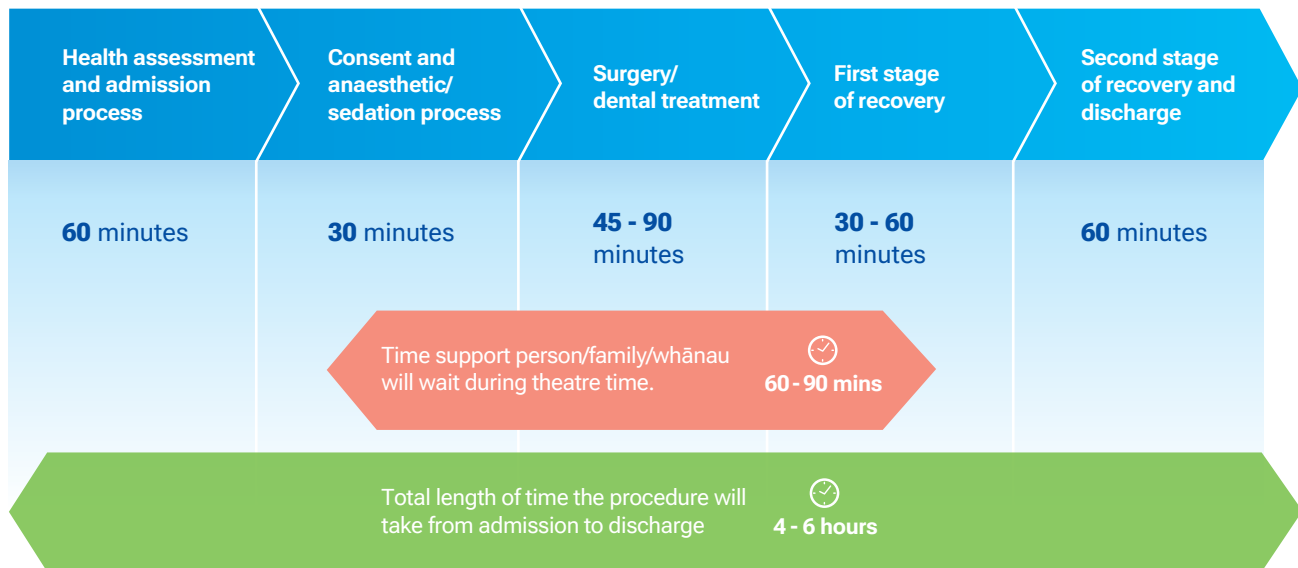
Health assessment and admission process

Consent and anaesthetic/ sedation process

Surgery/ dental treatment

First stage of recovery

Second stage of recovery and discharge

60 minutes

30 minutes

45 - 90 minutes

30 - 60 minutes

60 minutes

Time support person/family/whānau will wait during theatre time.

60 - 90 mins

Total length of time the procedure will take from admission to discharge

4 - 6 hours